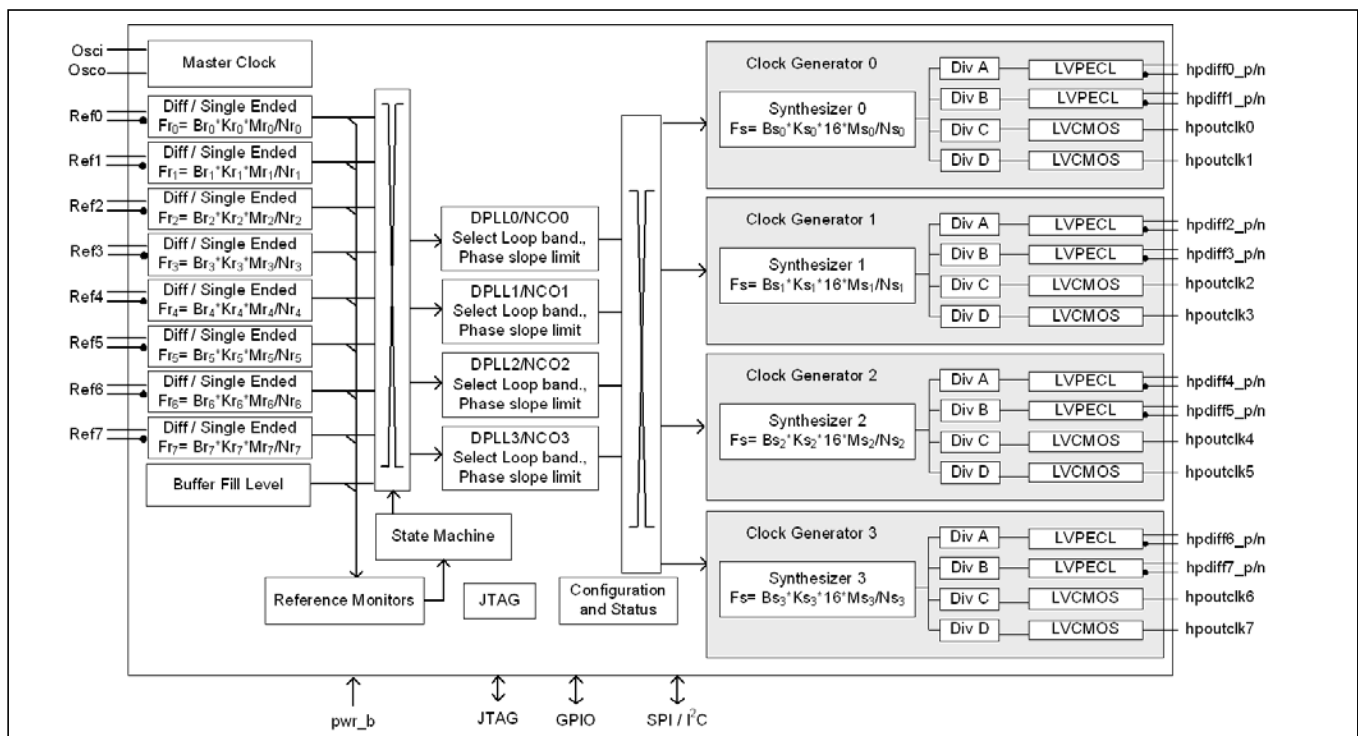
Osci
Osco
Master Clock

Ref0
Diff / Single Ended
$Fr_0= Br_0*Kr_0*Mr_0/Nr_0$
Ref1
Diff / Single Ended
$Fr_1= Br_1*Kr_1*Mr_1/Nr_1$
Ref2
Diff / Single Ended
$Fr_2= Br_2*Kr_2*Mr_2/Nr_2$
Ref3
Diff / Single Ended
$Fr_3= Br_3*Kr_3*Mr_3/Nr_3$
Ref4
Diff / Single Ended
$Fr_4= Br_4*Kr_4*Mr_4/Nr_4$
Ref5
Diff / Single Ended
$Fr_5= Br_5*Kr_5*Mr_5/Nr_5$
Ref6
Diff / Single Ended
$Fr_6= Br_6*Kr_6*Mr_6/Nr_6$
Ref7
Diff / Single Ended
$Fr_7= Br_7*Kr_7*Mr_7/Nr_7$
Buffer Fill Level

DPLL0/NCO0
Select Loop band.,
Phase slope limit
DPLL1/NCO1
Select Loop band.,
Phase slope limit
DPLL2/NCO2
Select Loop band.,
Phase slope limit
DPLL3/NCO3
Select Loop band.,
Phase slope limit

State Machine
Reference Monitors
JTAG
Configuration and Status

Clock Generator 0
Synthesizer 0
$Fs= Bs_0*Ks_0*16*Ms_0/Ns_0$
Div A LVPECL hpdiff0_p/n
Div B LVPECL hpdiff1_p/n
Div C LVCMOS hpoutclk0
Div D LVCMOS hpoutclk1

Clock Generator 1
Synthesizer 1
$Fs= Bs_1*Ks_1*16*Ms_1/Ns_1$
Div A LVPECL hpdiff2_p/n
Div B LVPECL hpdiff3_p/n
Div C LVCMOS hpoutclk2
Div D LVCMOS hpoutclk3

Clock Generator 2
Synthesizer 2
$Fs= Bs_2*Ks_2*16*Ms_2/Ns_2$
Div A LVPECL hpdiff4_p/n
Div B LVPECL hpdiff5_p/n
Div C LVCMOS hpoutclk4
Div D LVCMOS hpoutclk5

Clock Generator 3
Synthesizer 3
$Fs= Bs_3*Ks_3*16*Ms_3/Ns_3$
Div A LVPECL hpdiff6_p/n
Div B LVPECL hpdiff7_p/n
Div C LVCMOS hpoutclk6
Div D LVCMOS hpoutclk7

pwr_b
JTAG
GPIO
SPI / $I^2C$